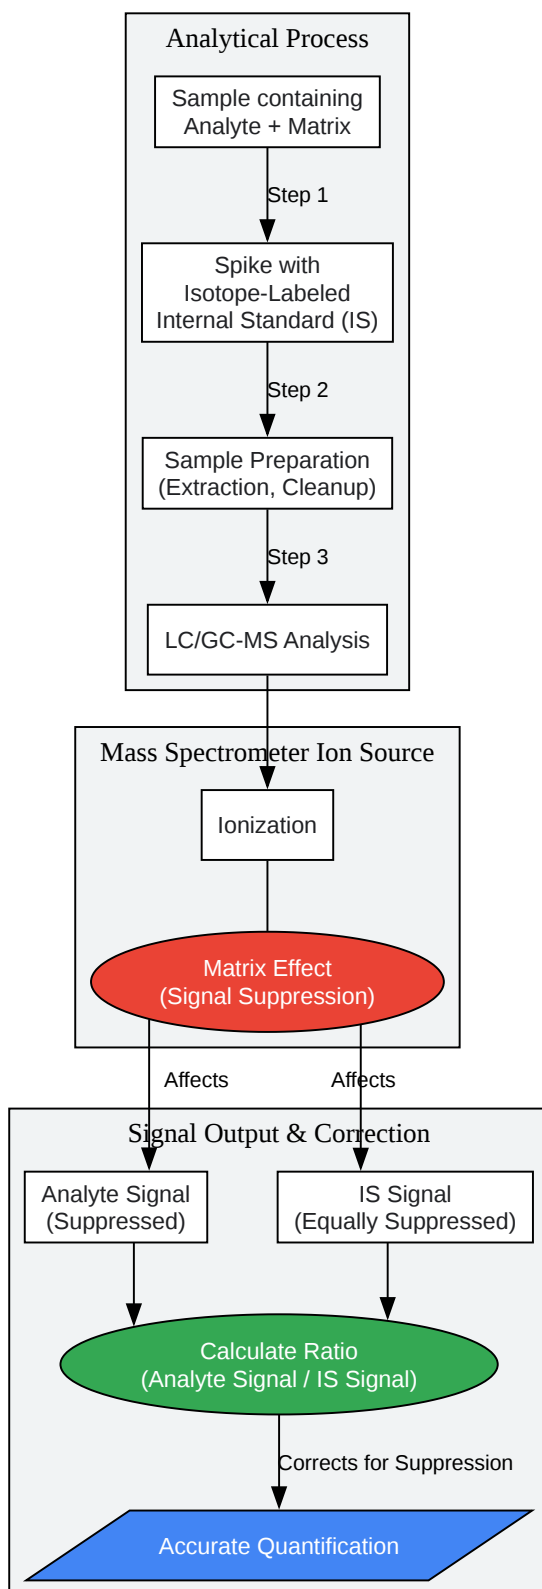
Analytical Process

Sample containing Analyte + Matrix

Step 1

Spike with Isotope-Labeled Internal Standard (IS)

Step 2

Sample Preparation (Extraction, Cleanup)

Step 3

LC/GC-MS Analysis

Mass Spectrometer Ion Source

Ionization

Matrix Effect (Signal Suppression)

Affects

Affects

Signal Output & Correction

Analyte Signal (Suppressed)

IS Signal (Equally Suppressed)

Calculate Ratio (Analyte Signal / IS Signal)

Corrects for Suppression

Accurate Quantification